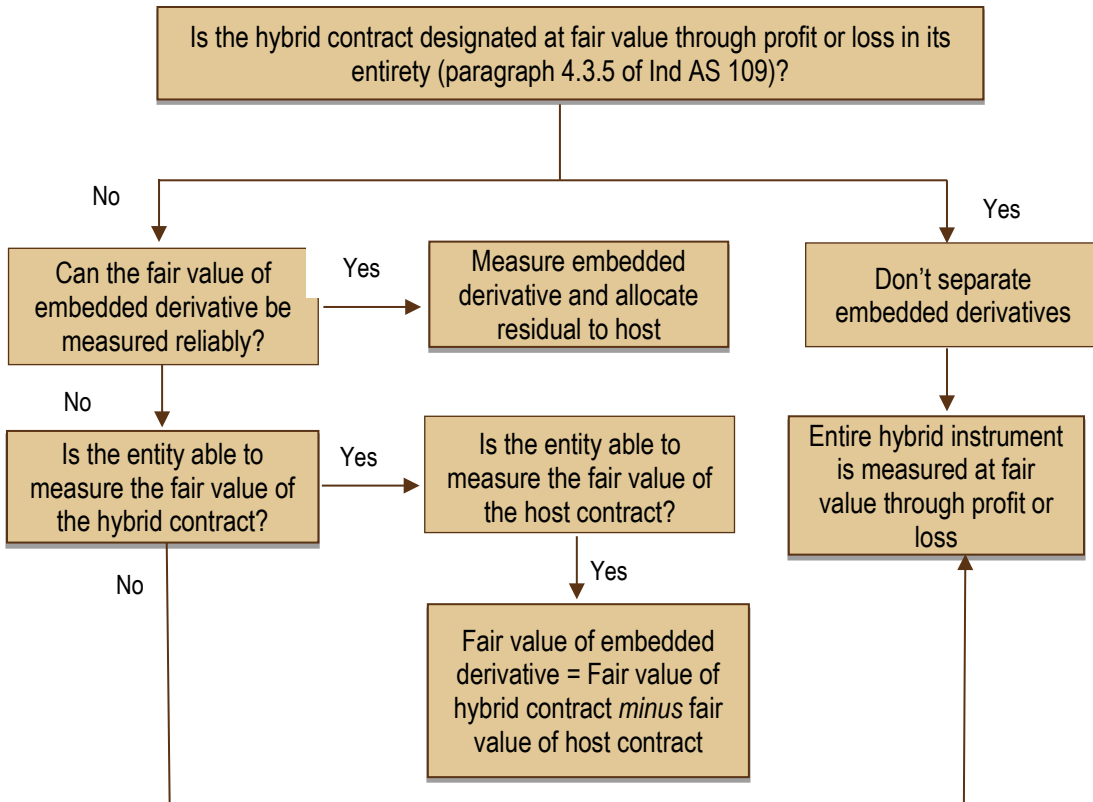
Is the hybrid contract designated at fair value through profit or loss in its entirety (paragraph 4.3.5 of Ind AS 109)?

No

Yes

Can the fair value of embedded derivative be measured reliably?

Yes

Measure embedded derivative and allocate residual to host

Don’t separate embedded derivatives

No

Is the entity able to measure the fair value of the hybrid contract?

Yes

Is the entity able to measure the fair value of the host contract?

Entire hybrid instrument is measured at fair value through profit or loss

No

Yes

Fair value of embedded derivative = Fair value of hybrid contract minus fair value of host contract